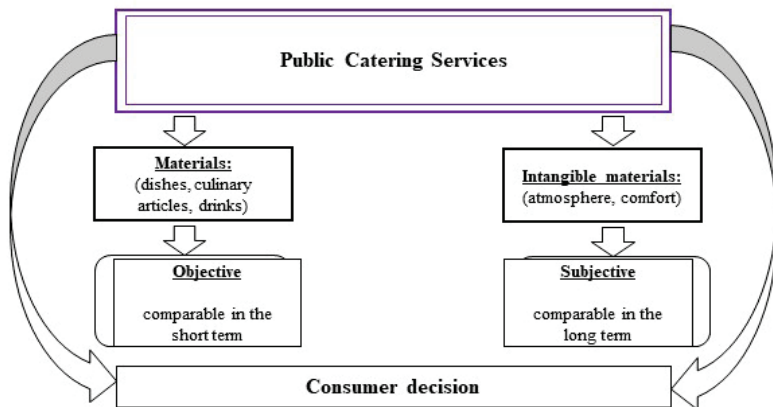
Public Catering Services

Materials:
(dishes, culinary articles, drinks)

Intangible materials:
(atmosphere, comfort)

Objective

comparable in the short term

Subjective

comparable in the long term

Consumer decision